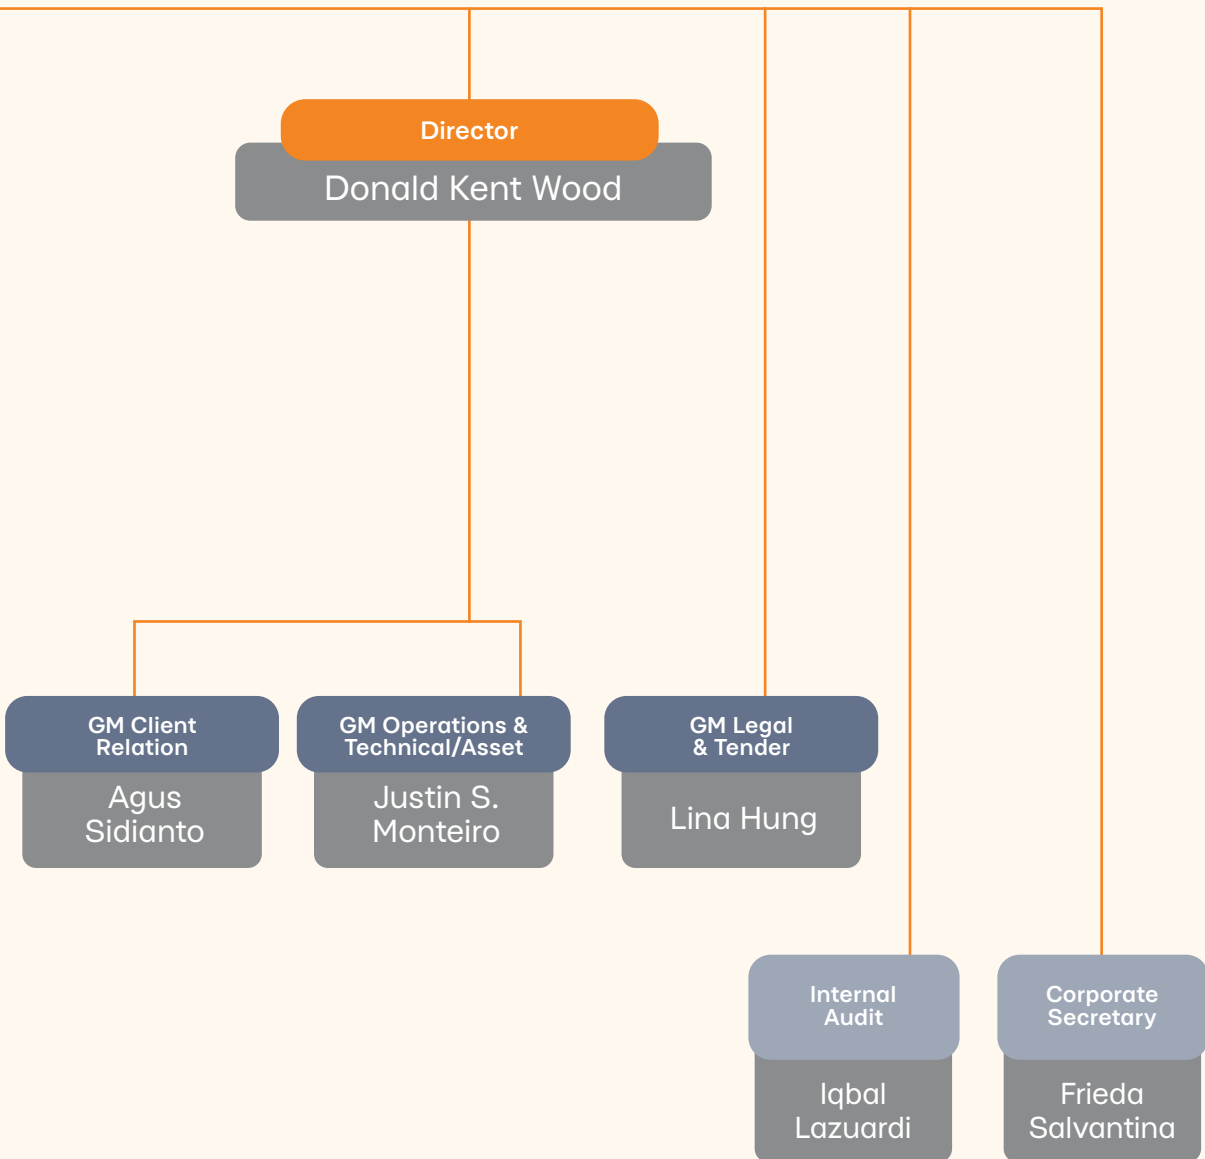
Director
Donald Kent Wood

GM Client Relation
Agus Sidianto

GM Operations & Technical/Asset
Justin S. Monteiro

GM Legal & Tender
Lina Hung

Internal Audit
Iqbal Lazuardi

Corporate Secretary
Frieda Salvantina